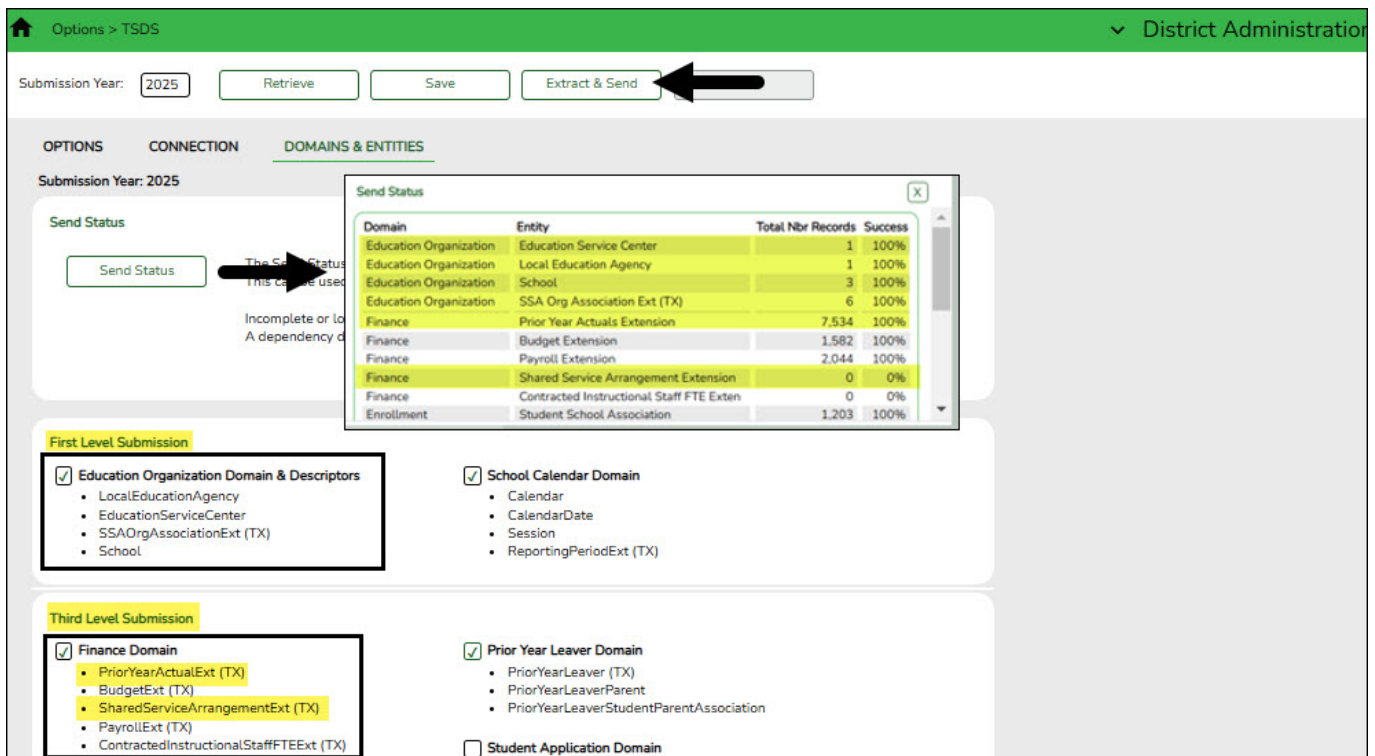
Options > TSDS

District Administration

Submission Year: 2025 Retrieve Save Extract & Send

OPTIONS CONNECTION DOMAINS & ENTITIES

Submission Year: 2025

Send Status

Send Status

The S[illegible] Status
This ca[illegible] be used

Incomplete or lo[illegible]
A dependency d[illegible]

Send Status

| Domain | Entity | Total Nbr Records | Success |
|---|---|---|---|
| Education Organization | Education Service Center | 1 | 100% |
| Education Organization | Local Education Agency | 1 | 100% |
| Education Organization | School | 3 | 100% |
| Education Organization | SSA Org Association Ext (TX) | 6 | 100% |
| Finance | Prior Year Actuals Extension | 7,534 | 100% |
| Finance | Budget Extension | 1,582 | 100% |
| Finance | Payroll Extension | 2,044 | 100% |
| Finance | Shared Service Arrangement Extension | 0 | 0% |
| Finance | Contracted Instructional Staff FTE Exten | 0 | 0% |
| Enrollment | Student School Association | 1,203 | 100% |

First Level Submission

Education Organization Domain & Descriptors
- LocalEducationAgency
- EducationServiceCenter
- SSAOrgAssociationExt (TX)
- School

School Calendar Domain
- Calendar
- CalendarDate
- Session
- ReportingPeriodExt (TX)

Third Level Submission

Finance Domain
- PriorYearActualExt (TX)
- BudgetExt (TX)
- SharedServiceArrangementExt (TX)
- PayrollExt (TX)
- ContractedInstructionalStaffFTEExt (TX)

Prior Year Leaver Domain
- PriorYearLeaver (TX)
- PriorYearLeaverParent
- PriorYearLeaverStudentParentAssociation

Student Application Domain